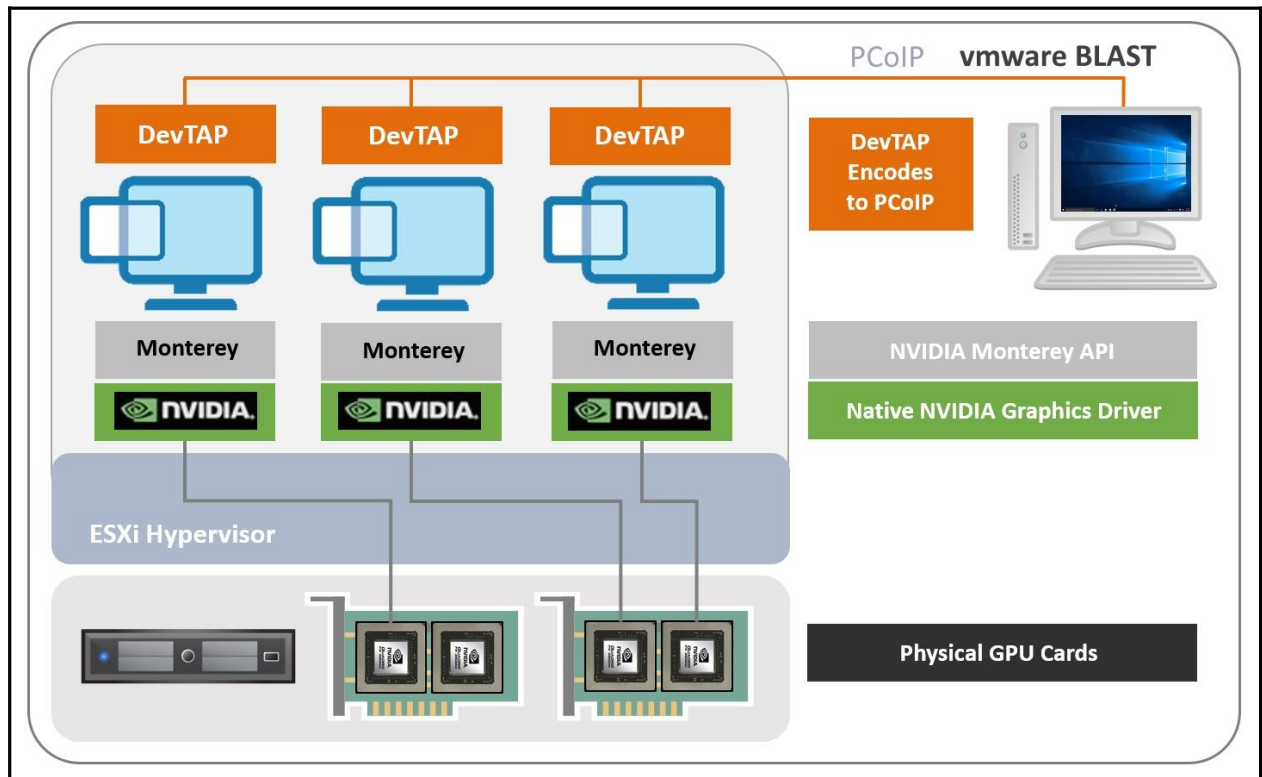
PCoIP vmware BLAST

DevTAP

DevTAP

DevTAP

DevTAP Encodes to PCoIP

Monterey

Monterey

Monterey

NVIDIA Monterey API

NVIDIA.

NVIDIA.

NVIDIA.

Native NVIDIA Graphics Driver

ESXi Hypervisor

Physical GPU Cards